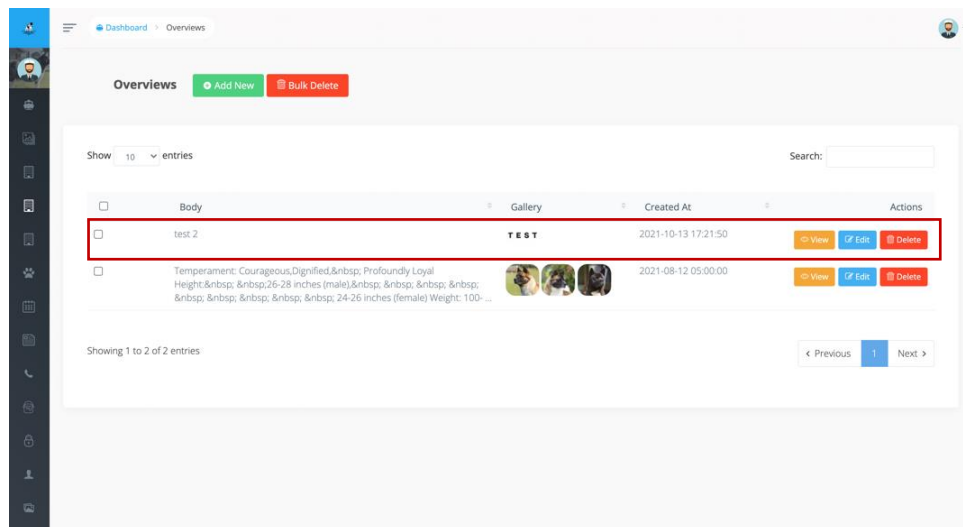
Dashboard > Overviews

Overviews
Add New
Bulk Delete

Show 10 entries
Search:

| | Body | Gallery | Created At | Actions |
|---|---|---|---|---|
| | test 2 | TEST | 2021-10-13 17:21:50 | View Edit Delete |
| | Temperament: Courageous,Dignified,&nbsp; Profoundly Loyal Height:&nbsp; &nbsp;26-28 inches (male),&nbsp; &nbsp; &nbsp; &nbsp; &nbsp; &nbsp; &nbsp; &nbsp; &nbsp; 24-26 inches (female) Weight: 100- ... | | 2021-08-12 05:00:00 | View Edit Delete |

Showing 1 to 2 of 2 entries
< Previous 1 Next >